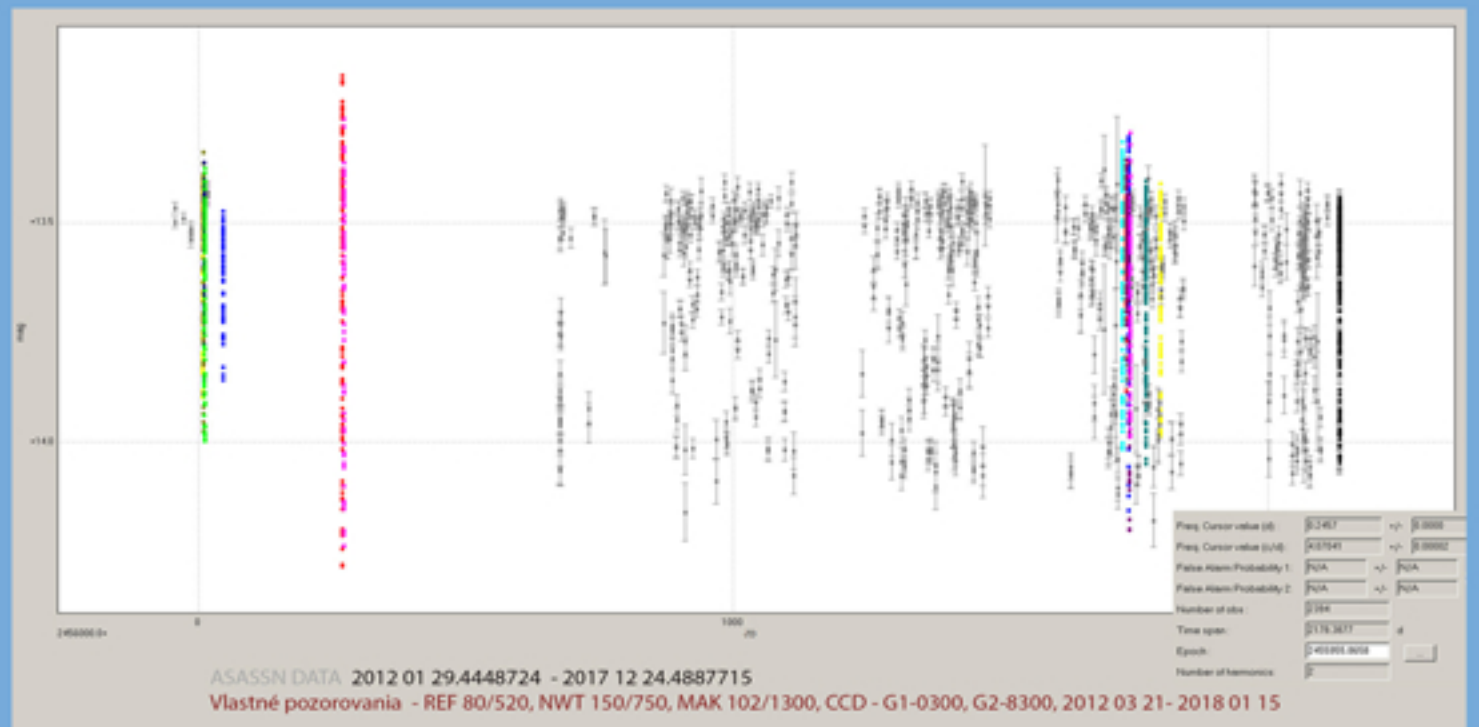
ASASSN DATA 2012 01 29.4448724 - 2017 12 24.4887715

Vlastné pozorovania - REF 80/520, NWT 150/750, MAK 102/1300, CCD - G1-0300, G2-8300, 2012 03 21- 2018 01 15

Mag

2456000.0+

0

1000

JD

Freq. Cursor value (d): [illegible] +/- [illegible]

Freq. Cursor value (c/d): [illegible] +/- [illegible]

False Alarm Probability 1: N/A +/- N/A

False Alarm Probability 2: N/A +/- N/A

Number of obs: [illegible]

Time span: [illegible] d

Epoch: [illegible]

Number of harmonics: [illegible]